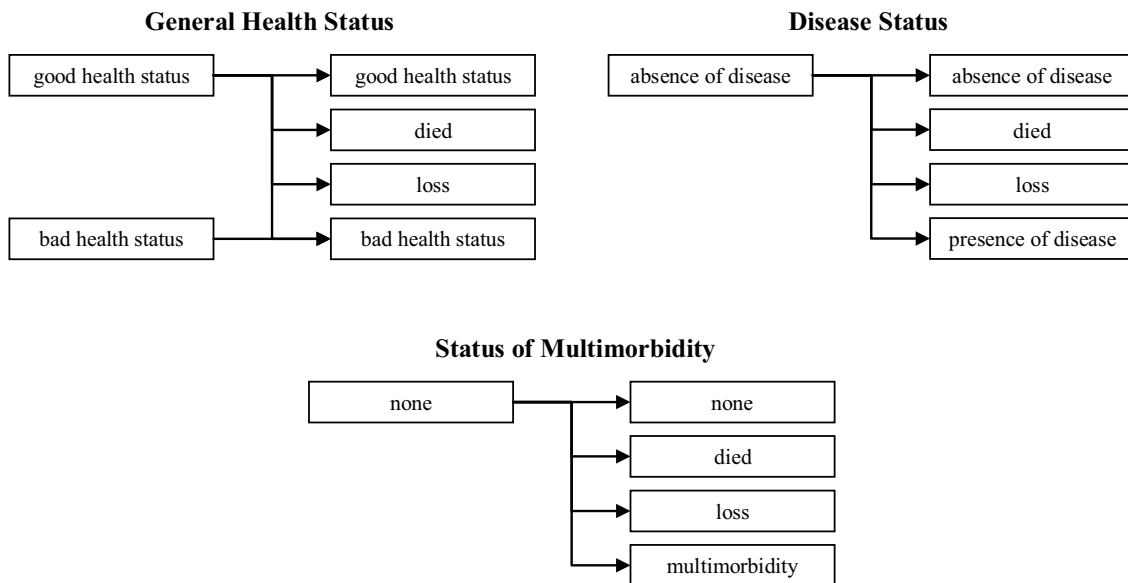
General Health Status

good health status

good health status

died

loss

bad health status

bad health status

Disease Status

absence of disease

absence of disease

died

loss

presence of disease

Status of Multimorbidity

none

none

died

loss

multimorbidity